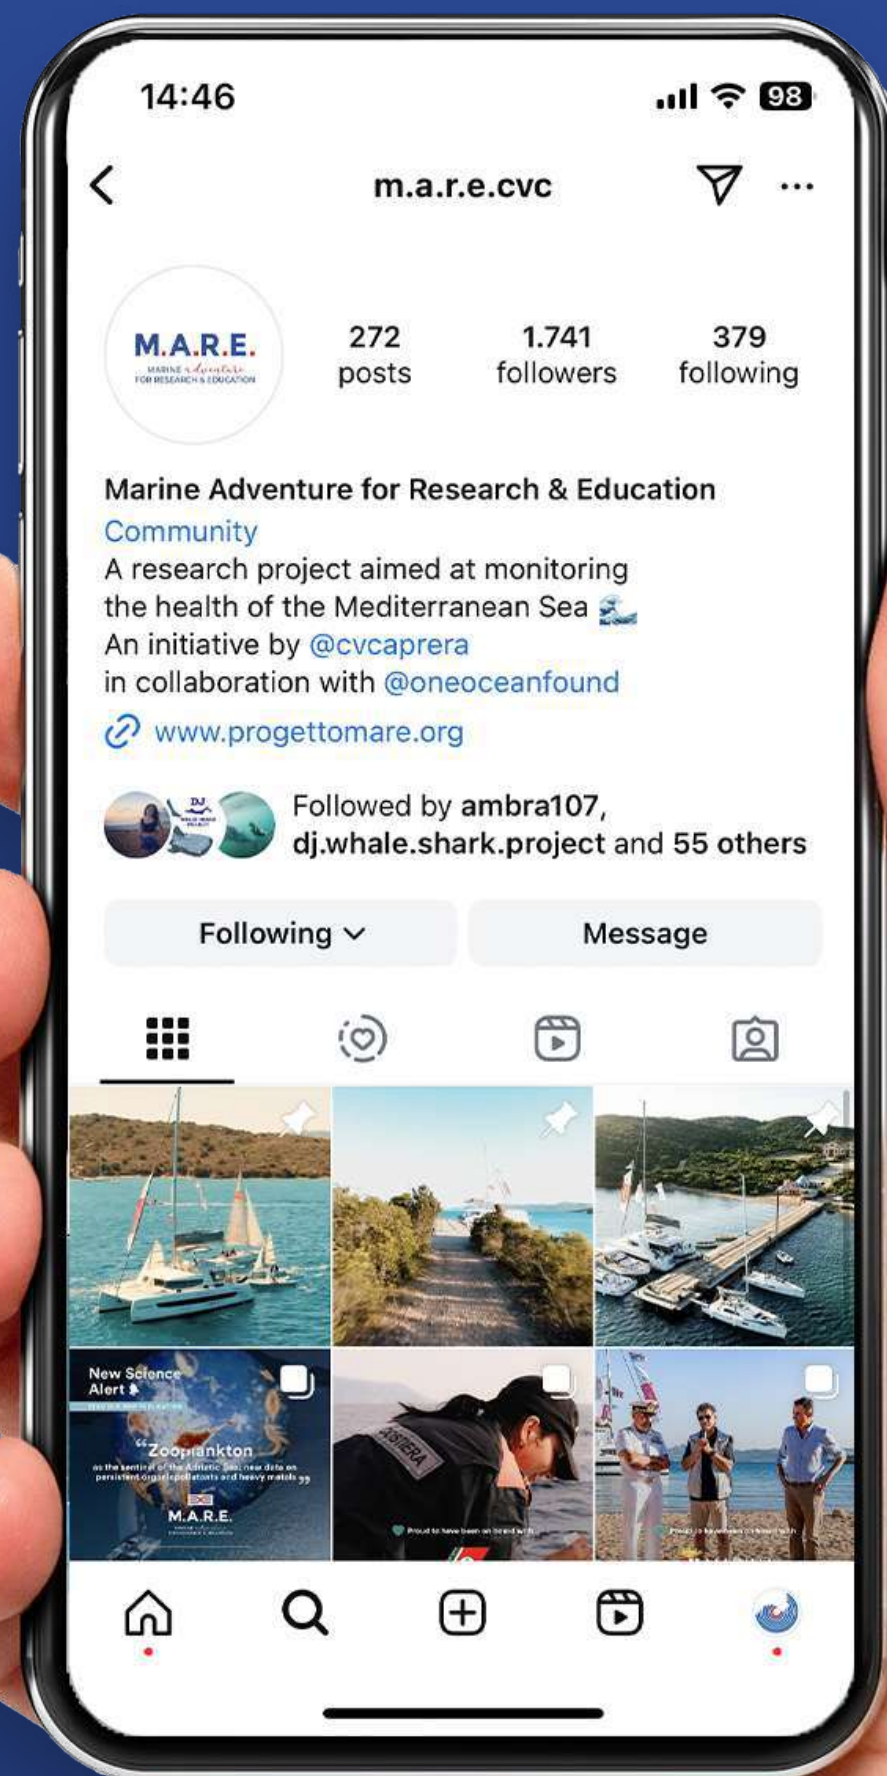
14:46

98

m.a.r.e.cvc

M.A.R.E.
MARINE adventure FOR RESEARCH & EDUCATION

272 posts
1.741 followers
379 following

Marine Adventure for Research & Education
Community
A research project aimed at monitoring the health of the Mediterranean Sea 🌊
An initiative by @cvcaprera
in collaboration with @oneoceanfound
www.progettomare.org

Followed by ambra107, dj.whale.shark.project and 55 others

Following
Message

New Science Alert
"Zooplankton as the sentinel of the Adriatic Sea: new data on persistent organic pollutants and heavy metals"
M.A.R.E.

COSTIERA
Proud to have been on board with

Proud to have been on board with